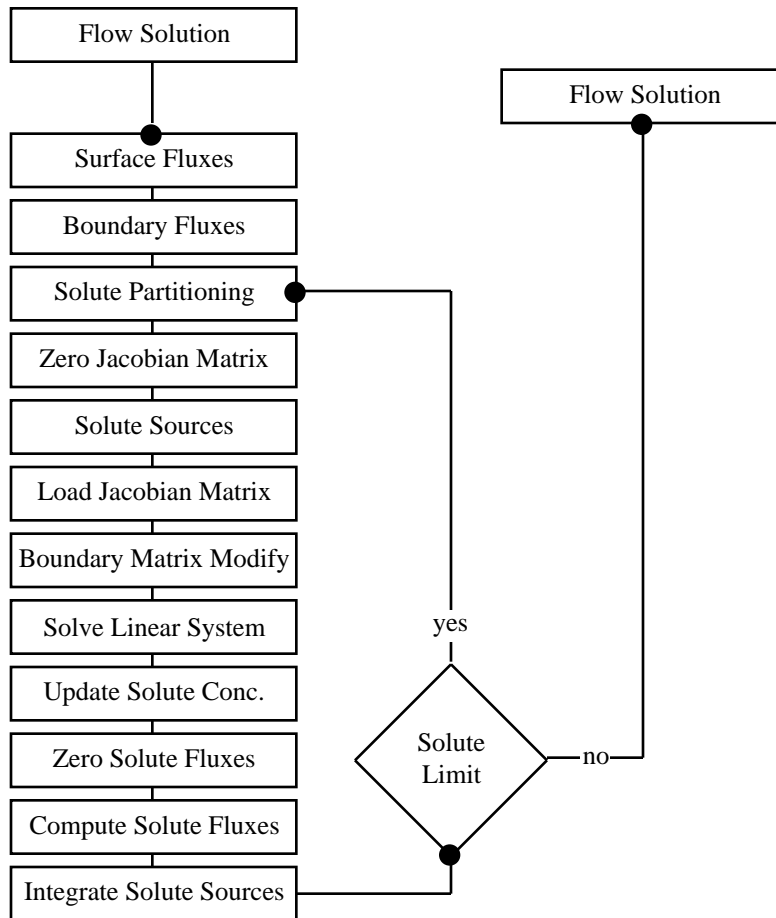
Flow Solution

Surface Fluxes

Boundary Fluxes

Solute Partitioning

Zero Jacobian Matrix

Solute Sources

Load Jacobian Matrix

Boundary Matrix Modify

Solve Linear System

Update Solute Conc.

Zero Solute Fluxes

Compute Solute Fluxes

Integrate Solute Sources

Flow Solution

yes

Solute Limit

no